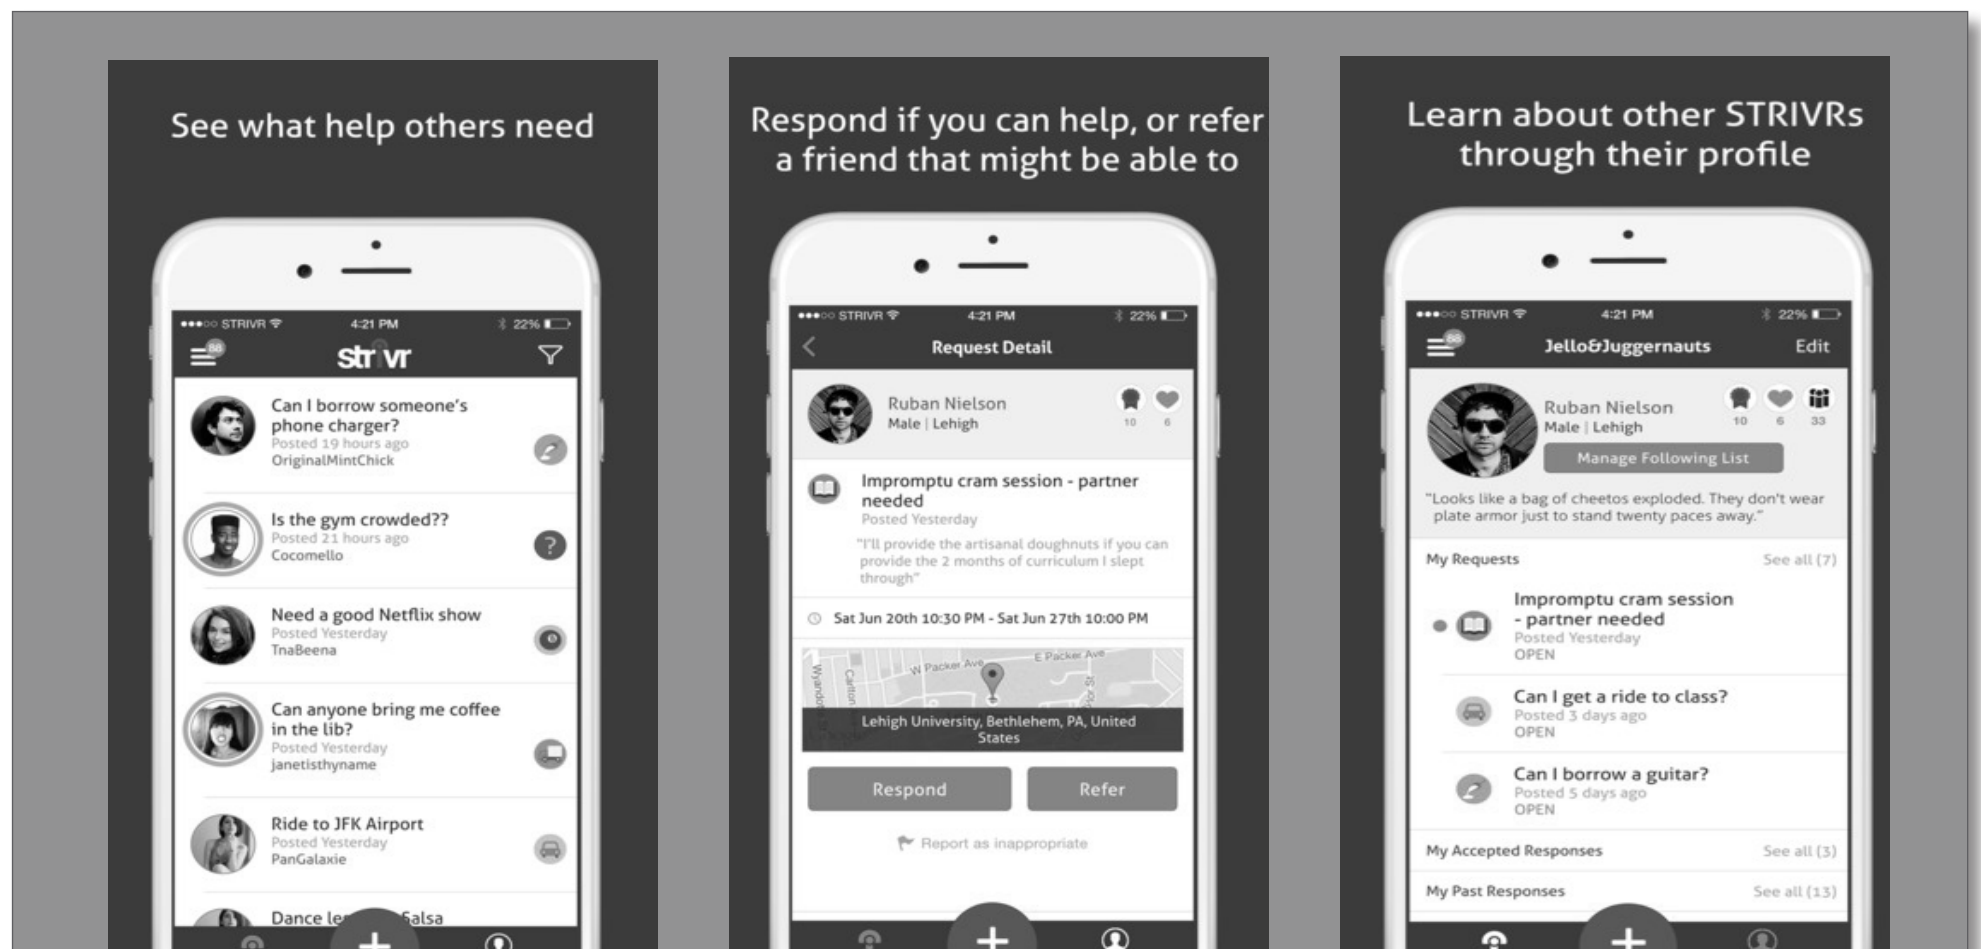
See what help others need

●●●○○ STRIVR 4:21 PM 22%

88

str vr

Can I borrow someone's phone charger?
Posted 19 hours ago
OriginalMintChick

Is the gym crowded??
Posted 21 hours ago
Cocomello

Need a good Netflix show
Posted Yesterday
TnaBeena

Can anyone bring me coffee in the lib?
Posted Yesterday
janetisthyname

Ride to JFK Airport
Posted Yesterday
PanGalaxie

Dance le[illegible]Salsa

Respond if you can help, or refer a friend that might be able to

●●●○○ STRIVR 4:21 PM 22%

Request Detail

Ruban Nielson
Male | Lehigh
10 6

Impromptu cram session - partner needed
Posted Yesterday
"I'll provide the artisanal doughnuts if you can provide the 2 months of curriculum I slept through"

Sat Jun 20th 10:30 PM - Sat Jun 27th 10:00 PM

W Packer Ave E Packer Ave Wyandotte Carlton

Lehigh University, Bethlehem, PA, United States

Respond Refer

Report as inappropriate

Learn about other STRIVRs through their profile

●●●○○ STRIVR 4:21 PM 22%

88

Jello&Juggernauts Edit

Ruban Nielson
Male | Lehigh
10 6 33

Manage Following List

"Looks like a bag of cheetos exploded. They don't wear plate armor just to stand twenty paces away."

My Requests See all (7)

Impromptu cram session - partner needed
Posted Yesterday
OPEN

Can I get a ride to class?
Posted 3 days ago
OPEN

Can I borrow a guitar?
Posted 5 days ago
OPEN

My Accepted Responses See all (3)

My Past Responses See all (13)